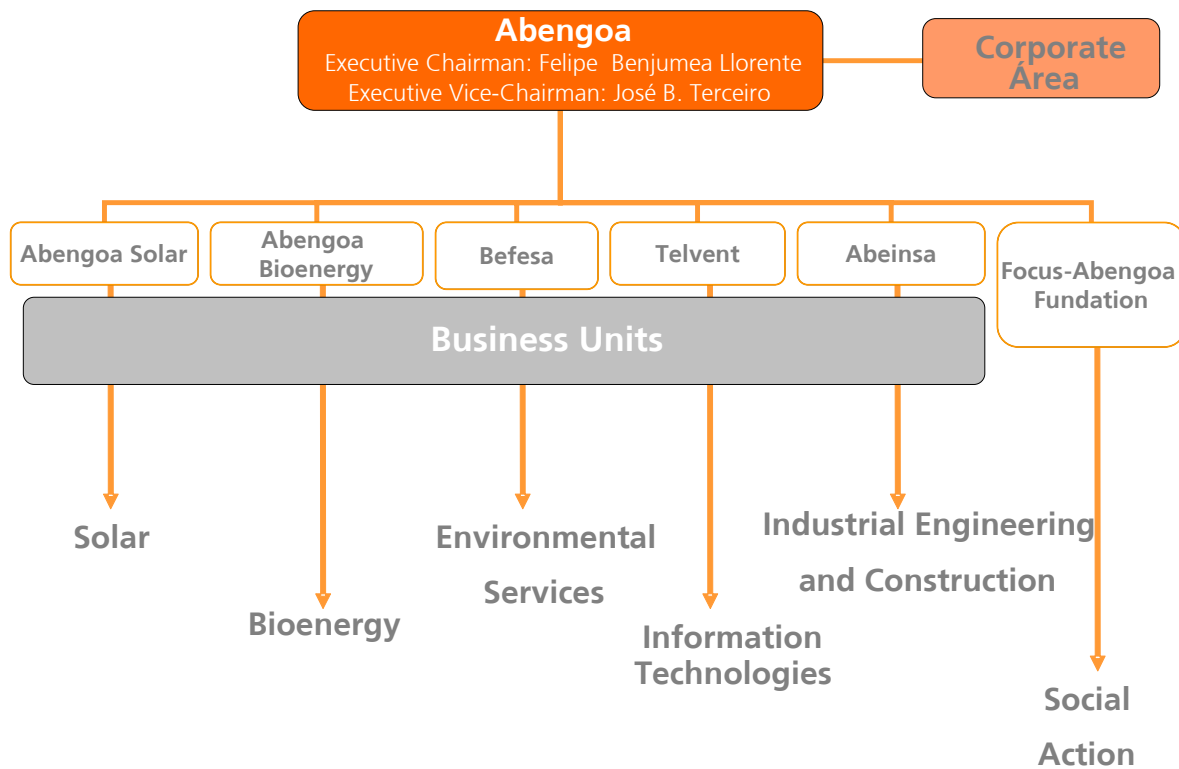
Abengoa
Executive Chairman: Felipe Benjumea Llorente
Executive Vice-Chairman: José B. Terceiro

Corporate Área

Abengoa Solar

Abengoa Bioenergy

Befesa

Telvent

Abeinsa

Focus-Abengoa Fundation

Business Units

Solar

Bioenergy

Environmental Services

Information Technologies

Industrial Engineering and Construction

Social Action